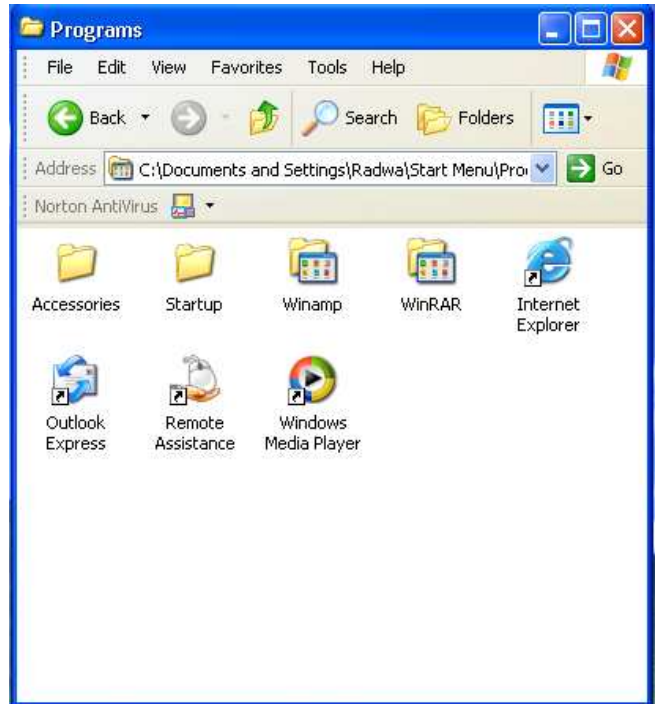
Programs

File Edit View Favorites Tools Help

Back Search Folders

Address C:\Documents and Settings\Radwa\Start Menu\Pro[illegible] Go

Norton AntiVirus

Accessories
Startup
Winamp
WinRAR
Internet Explorer
Outlook Express
Remote Assistance
Windows Media Player